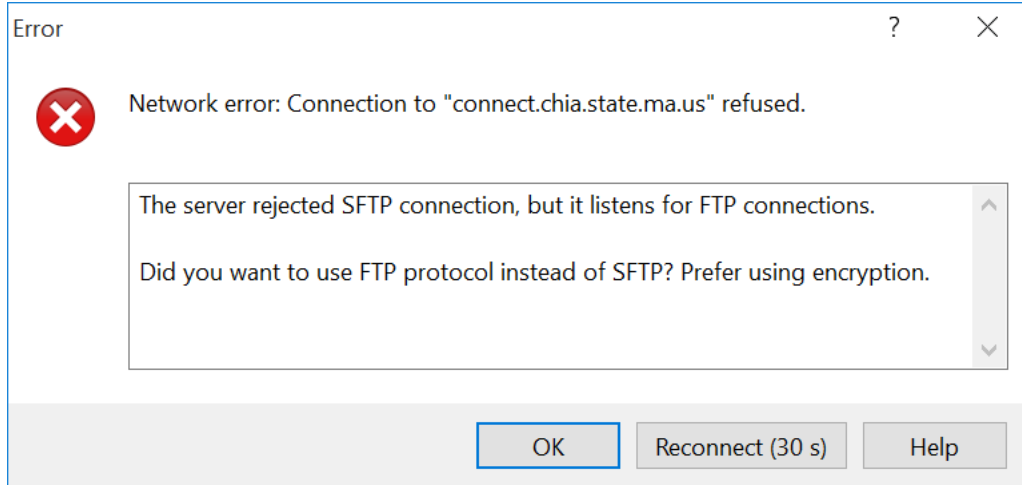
Error

?

X

Network error: Connection to "connect.chia.state.ma.us" refused.

The server rejected SFTP connection, but it listens for FTP connections.

Did you want to use FTP protocol instead of SFTP? Prefer using encryption.

OK

Reconnect (30 s)

Help